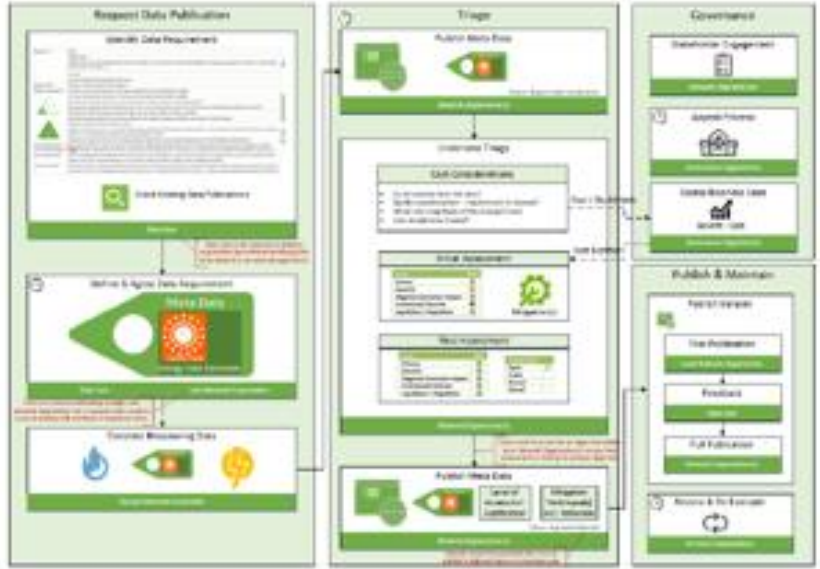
Request Data Publication

Identify Data Requirement

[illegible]

Check Existing Data Publications

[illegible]

Define & Agree Data Requirement

Meta Data

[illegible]

Consider Measuring Data

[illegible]

Triage

Publish Meta Data

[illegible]

Undertake Triage

Cost Considerations

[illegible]

Initial Assessment

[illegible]

Risk Assessment

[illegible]

Publish Meta Data

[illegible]

Governance

Stakeholder Engagement

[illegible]

Appeals Process

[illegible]

Costs & Benefits Case

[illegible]

Publish & Maintain

Publish Dataset

Trial Publication

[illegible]

Feedback

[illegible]

Full Publication

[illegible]

Review & Re-Evaluate

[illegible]